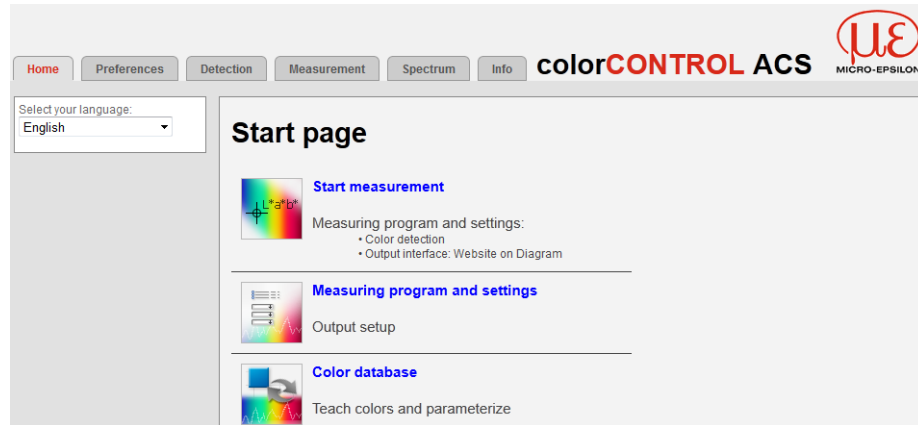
Home | Preferences | Detection | Measurement | Spectrum | Info

colorCONTROL ACS

με MICRO-EPSILON

Select your language:
English

Start page

L*a*b*

Start measurement

Measuring program and settings:
• Color detection
• Output interface: Website on Diagram

Measuring program and settings

Output setup

Color database

Teach colors and parameterize